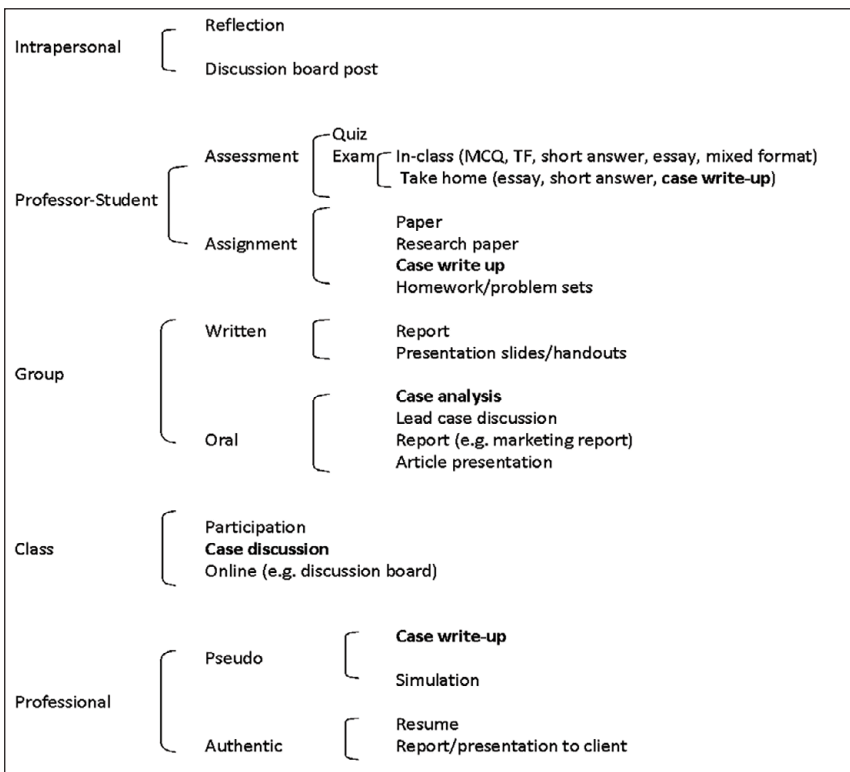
Intrapersonal

Reflection

Discussion board post

Professor-Student

Assessment

Quiz

Exam

In-class (MCQ, TF, short answer, essay, mixed format)

Take home (essay, short answer, case write-up)

Assignment

Paper

Research paper

Case write up

Homework/problem sets

Group

Written

Report

Presentation slides/handouts

Oral

Case analysis

Lead case discussion

Report (e.g. marketing report)

Article presentation

Class

Participation

Case discussion

Online (e.g. discussion board)

Professional

Pseudo

Case write-up

Simulation

Authentic

Resume

Report/presentation to client